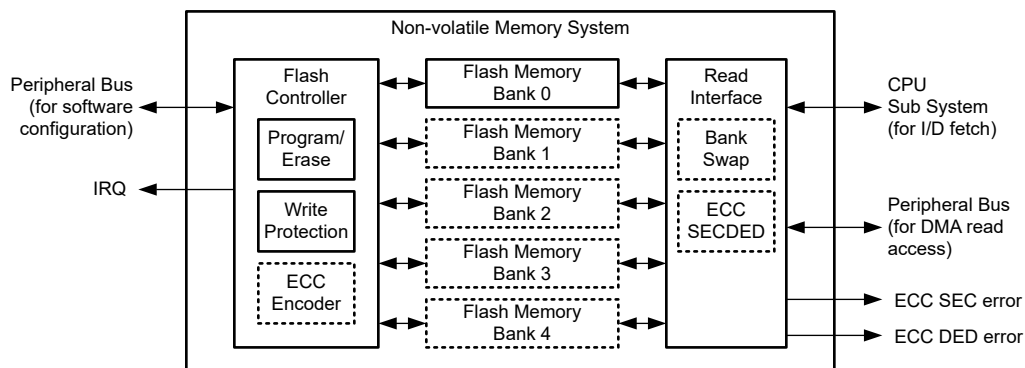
Non-volatile Memory System

Peripheral Bus (for software configuration)

IRQ

Flash Controller

Program/ Erase

Write Protection

ECC Encoder

Flash Memory Bank 0

Flash Memory Bank 1

Flash Memory Bank 2

Flash Memory Bank 3

Flash Memory Bank 4

Read Interface

Bank Swap

ECC SECDED

CPU Sub System (for I/D fetch)

Peripheral Bus (for DMA read access)

ECC SEC error

ECC DED error